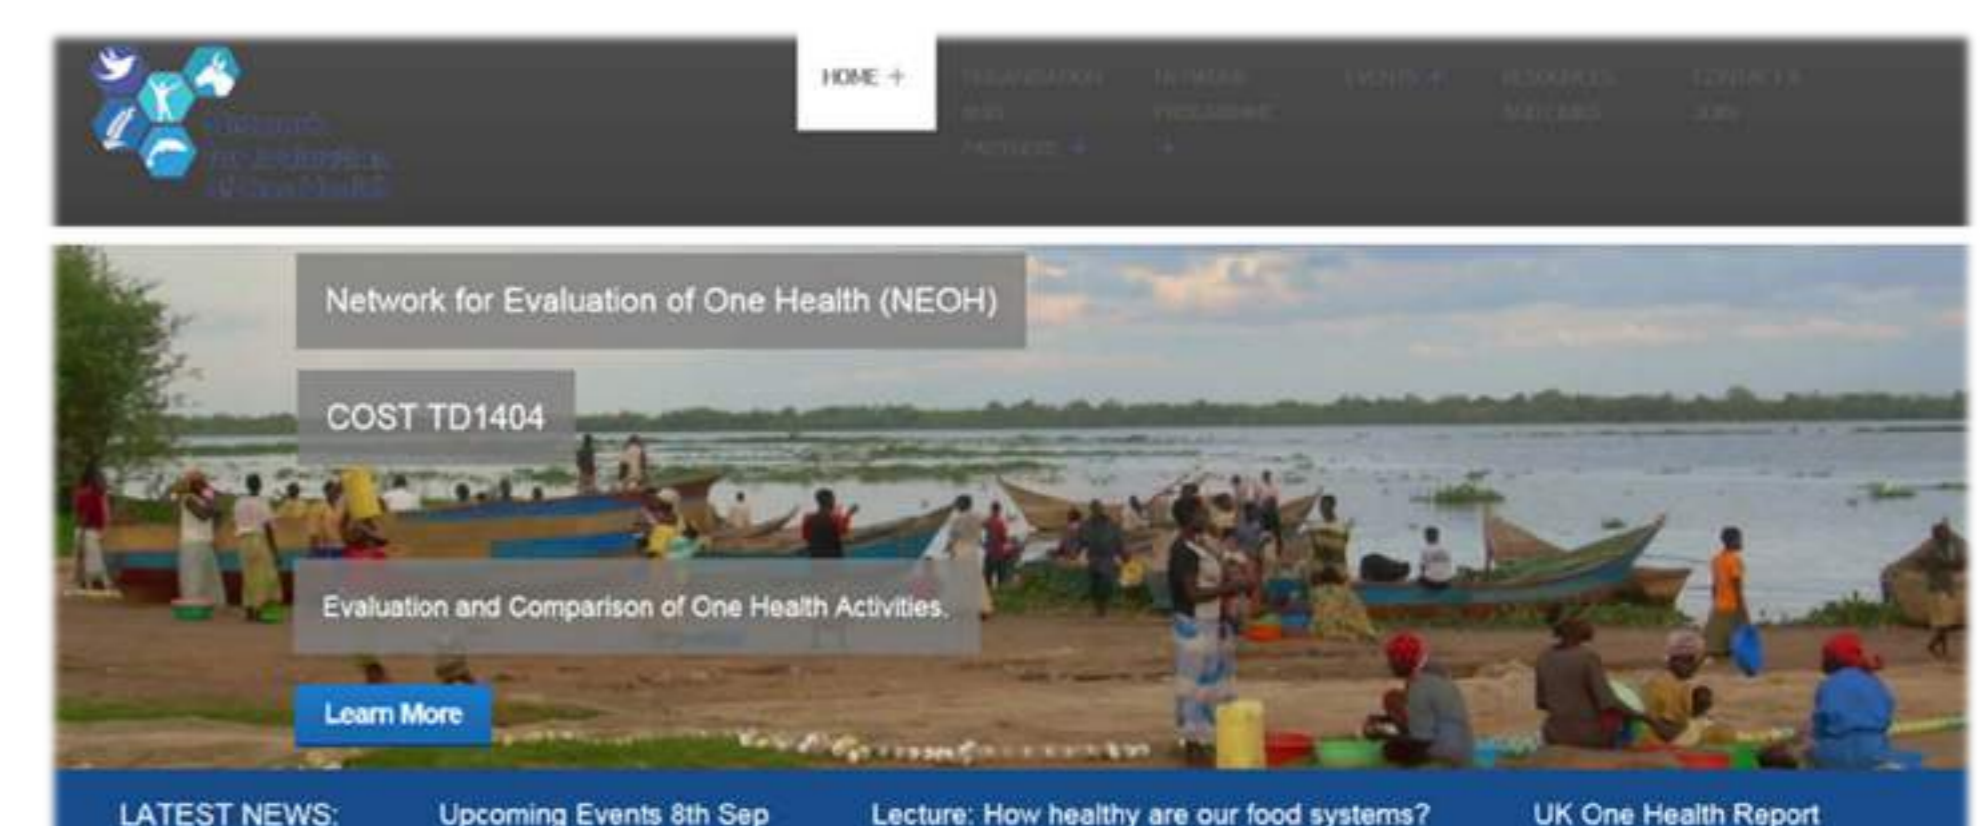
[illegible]

HOME +

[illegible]

Network for Evaluation of One Health (NEOH)

COST TD1404

Evaluation and Comparison of One Health Activities.

Learn More

LATEST NEWS: Upcoming Events 8th Sep Lecture: How healthy are our food systems? UK One Health Report